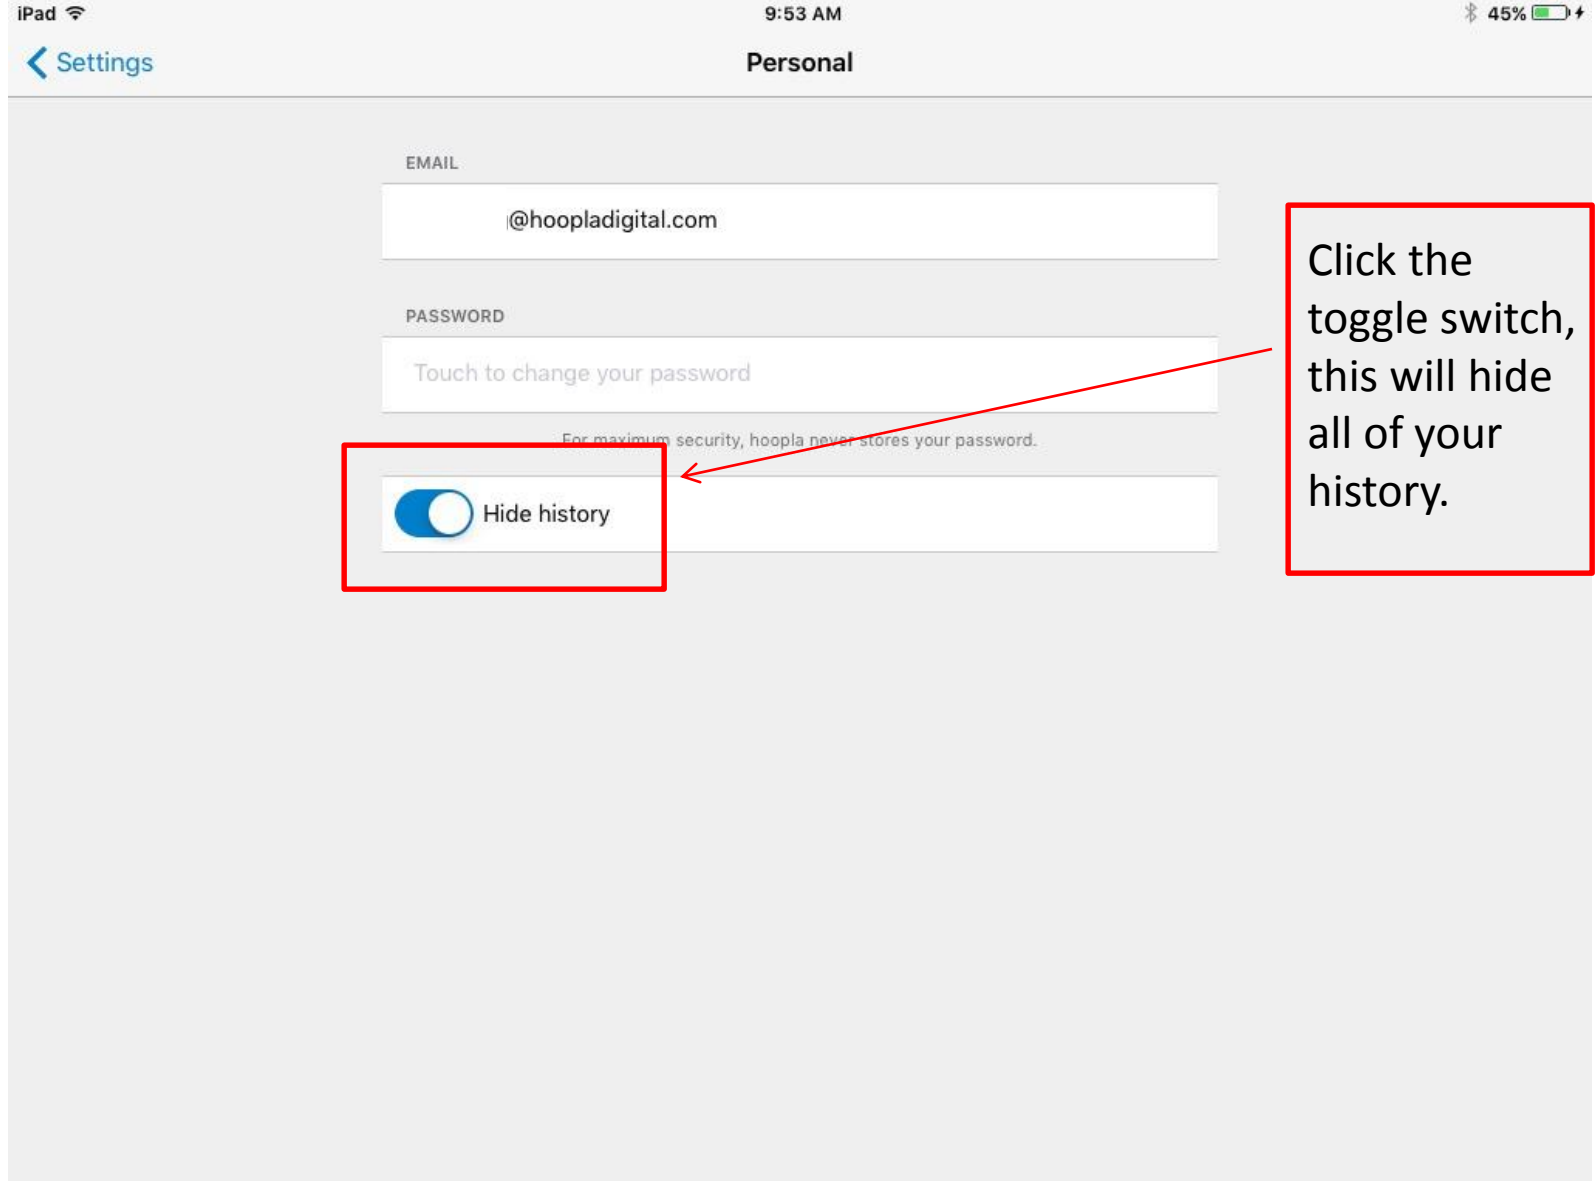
iPad 9:53 AM 45%

Settings Personal

EMAIL

@hoopladigital.com

PASSWORD

Touch to change your password

For maximum security, hoopla never stores your password.

Hide history

Click the toggle switch, this will hide all of your history.